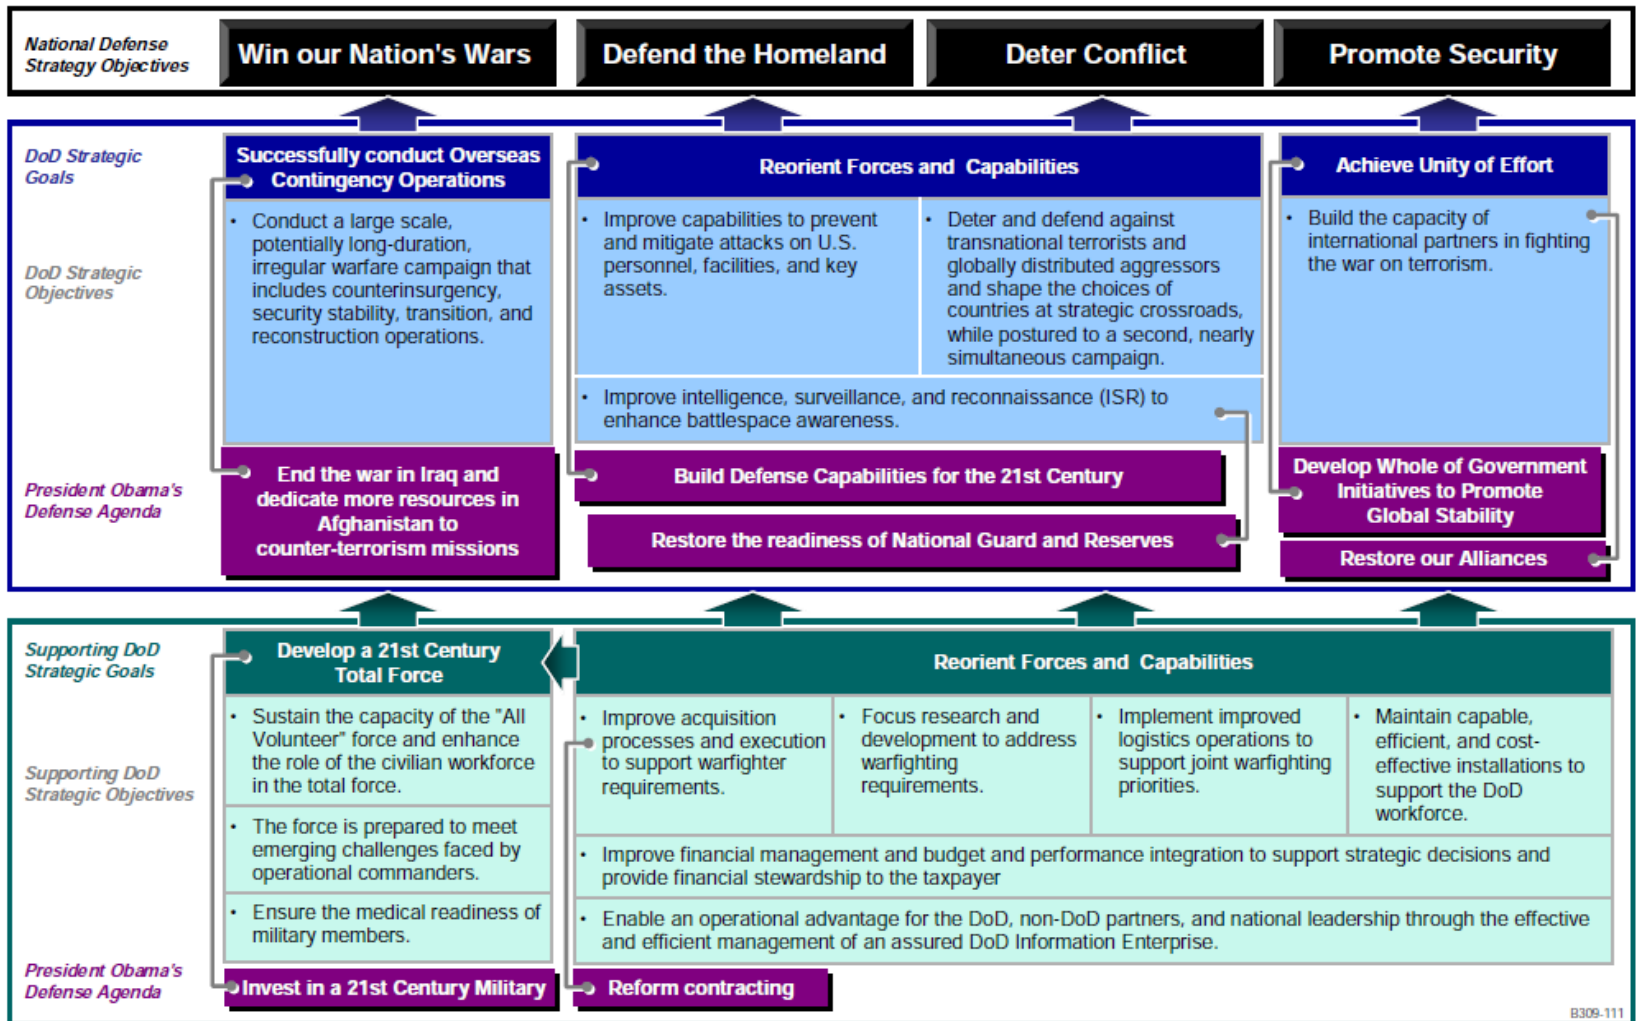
National Defense Strategy Objectives

Win our Nation's Wars

Defend the Homeland

Deter Conflict

Promote Security

DoD Strategic Goals

DoD Strategic Objectives

President Obama's Defense Agenda

Successfully conduct Overseas Contingency Operations

• Conduct a large scale, potentially long-duration, irregular warfare campaign that includes counterinsurgency, security stability, transition, and reconstruction operations.

End the war in Iraq and dedicate more resources in Afghanistan to counter-terrorism missions

Reorient Forces and Capabilities

• Improve capabilities to prevent and mitigate attacks on U.S. personnel, facilities, and key assets.

• Deter and defend against transnational terrorists and globally distributed aggressors and shape the choices of countries at strategic crossroads, while postured to a second, nearly simultaneous campaign.

• Improve intelligence, surveillance, and reconnaissance (ISR) to enhance battlespace awareness.

Build Defense Capabilities for the 21st Century

Restore the readiness of National Guard and Reserves

Achieve Unity of Effort

• Build the capacity of international partners in fighting the war on terrorism.

Develop Whole of Government Initiatives to Promote Global Stability

Restore our Alliances

Supporting DoD Strategic Goals

Supporting DoD Strategic Objectives

President Obama's Defense Agenda

Develop a 21st Century Total Force

• Sustain the capacity of the "All Volunteer" force and enhance the role of the civilian workforce in the total force.

• The force is prepared to meet emerging challenges faced by operational commanders.

• Ensure the medical readiness of military members.

Invest in a 21st Century Military

Reorient Forces and Capabilities

• Improve acquisition processes and execution to support warfighter requirements.

• Focus research and development to address warfighting requirements.

• Implement improved logistics operations to support joint warfighting priorities.

• Maintain capable, efficient, and cost-effective installations to support the DoD workforce.

• Improve financial management and budget and performance integration to support strategic decisions and provide financial stewardship to the taxpayer

• Enable an operational advantage for the DoD, non-DoD partners, and national leadership through the effective and efficient management of an assured DoD Information Enterprise.

Reform contracting

B309-111